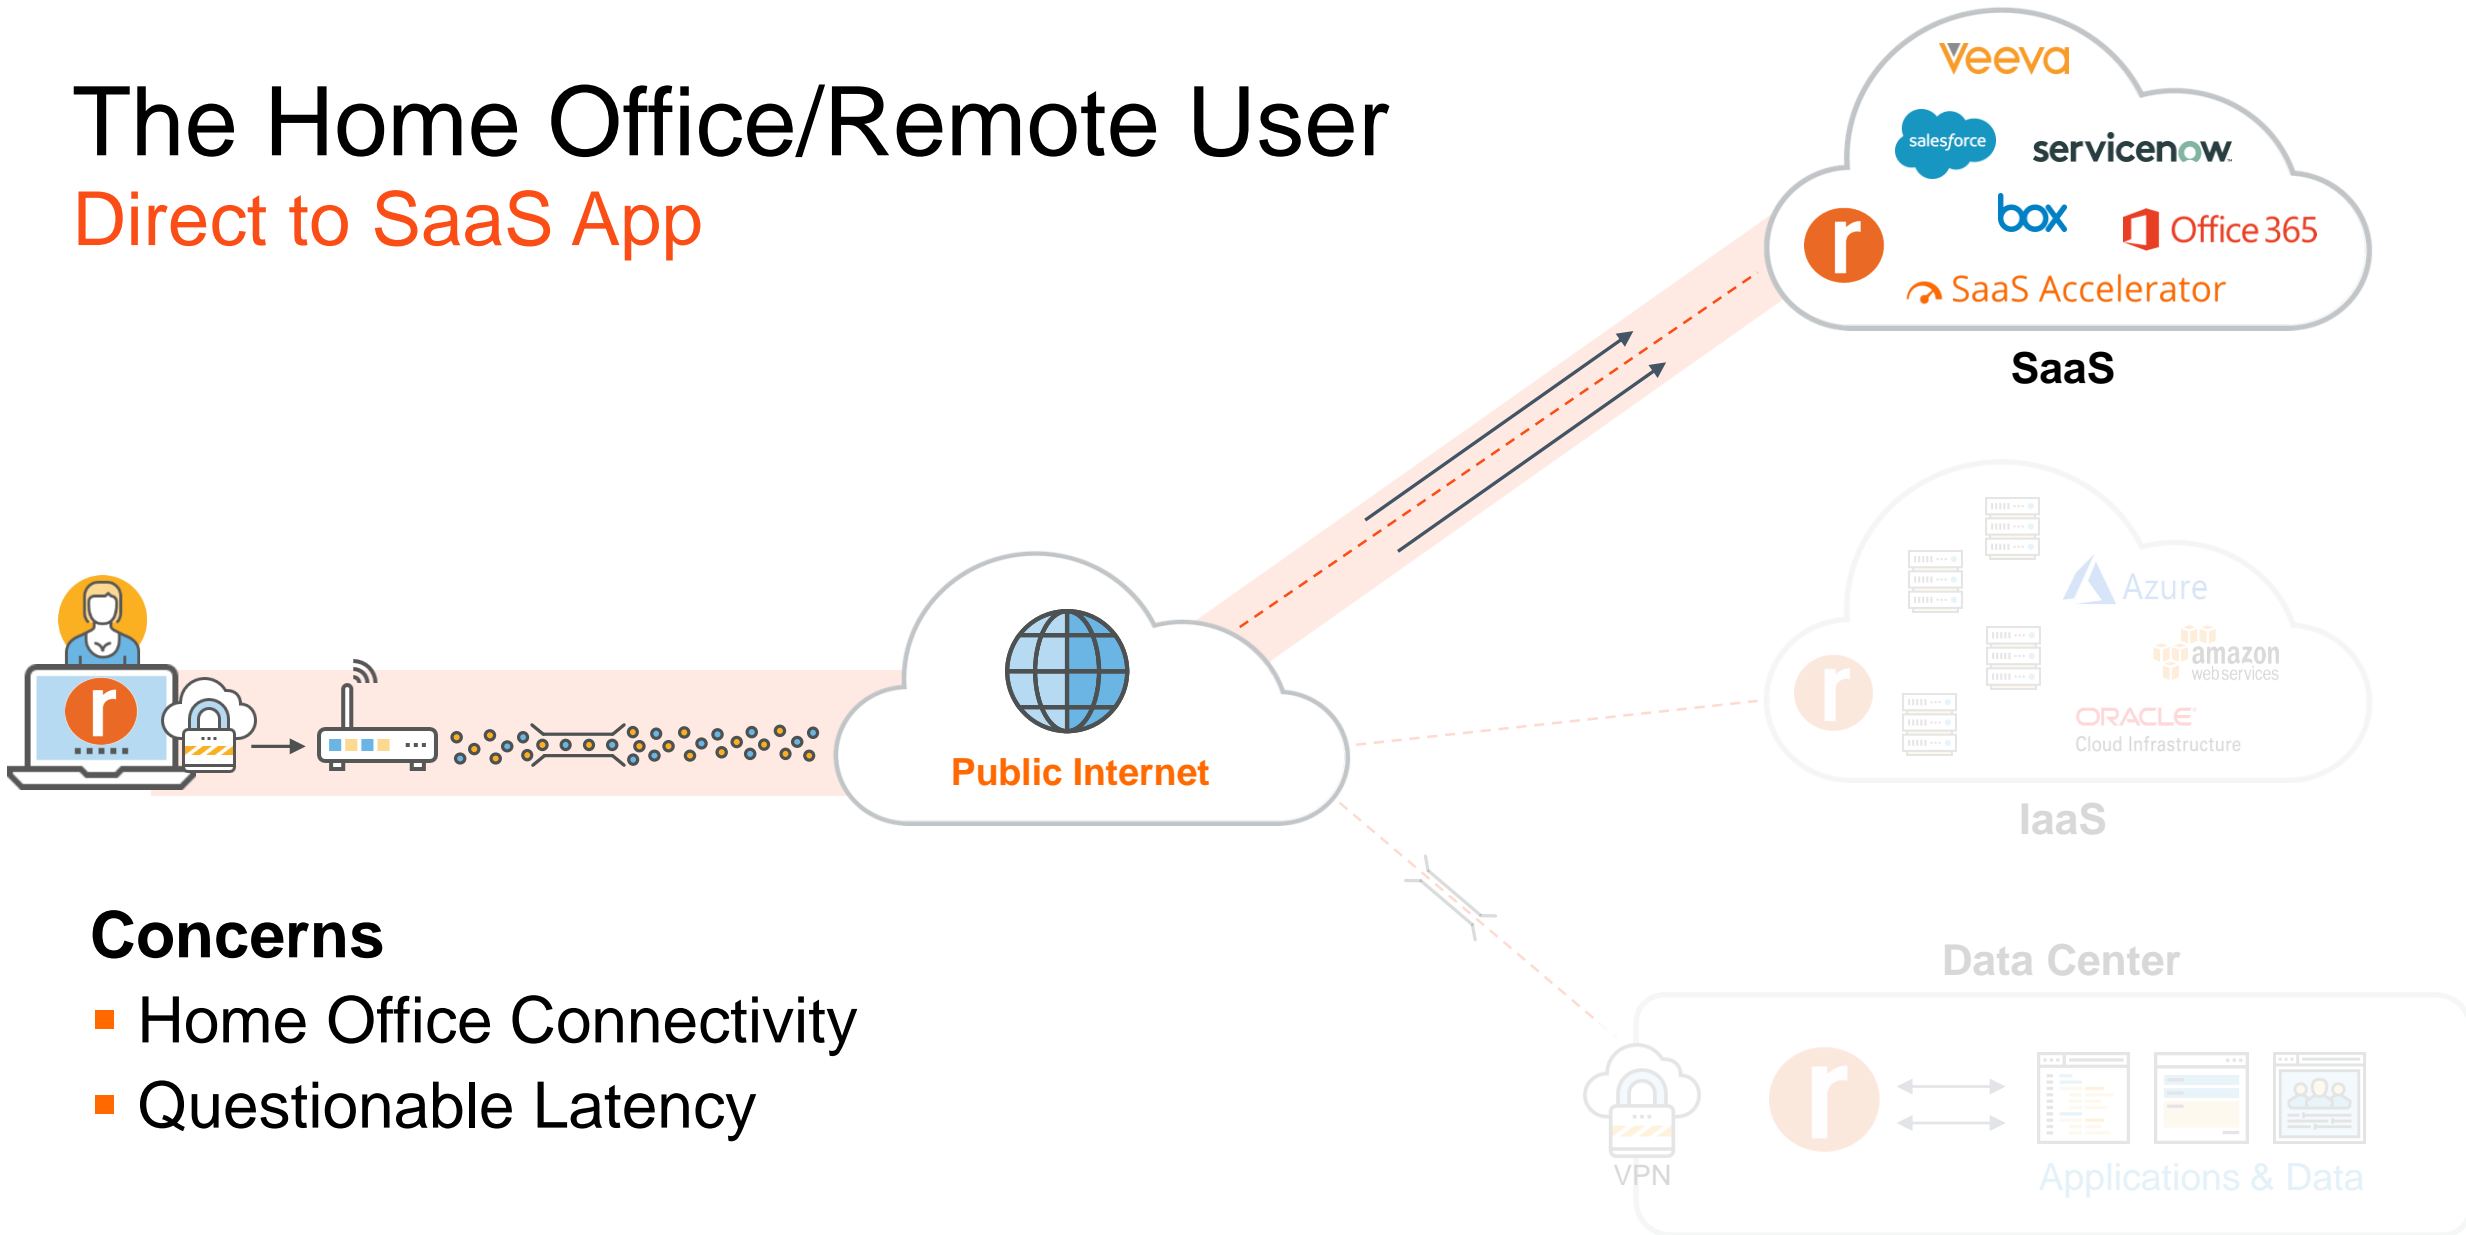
The Home Office/Remote User
Direct to SaaS App

Veeva
salesforce
servicenow
box
Office 365
SaaS Accelerator
SaaS

Public Internet

Azure
amazon web services
ORACLE Cloud Infrastructure
IaaS

Data Center
VPN
Applications & Data

Concerns
▪ Home Office Connectivity
▪ Questionable Latency